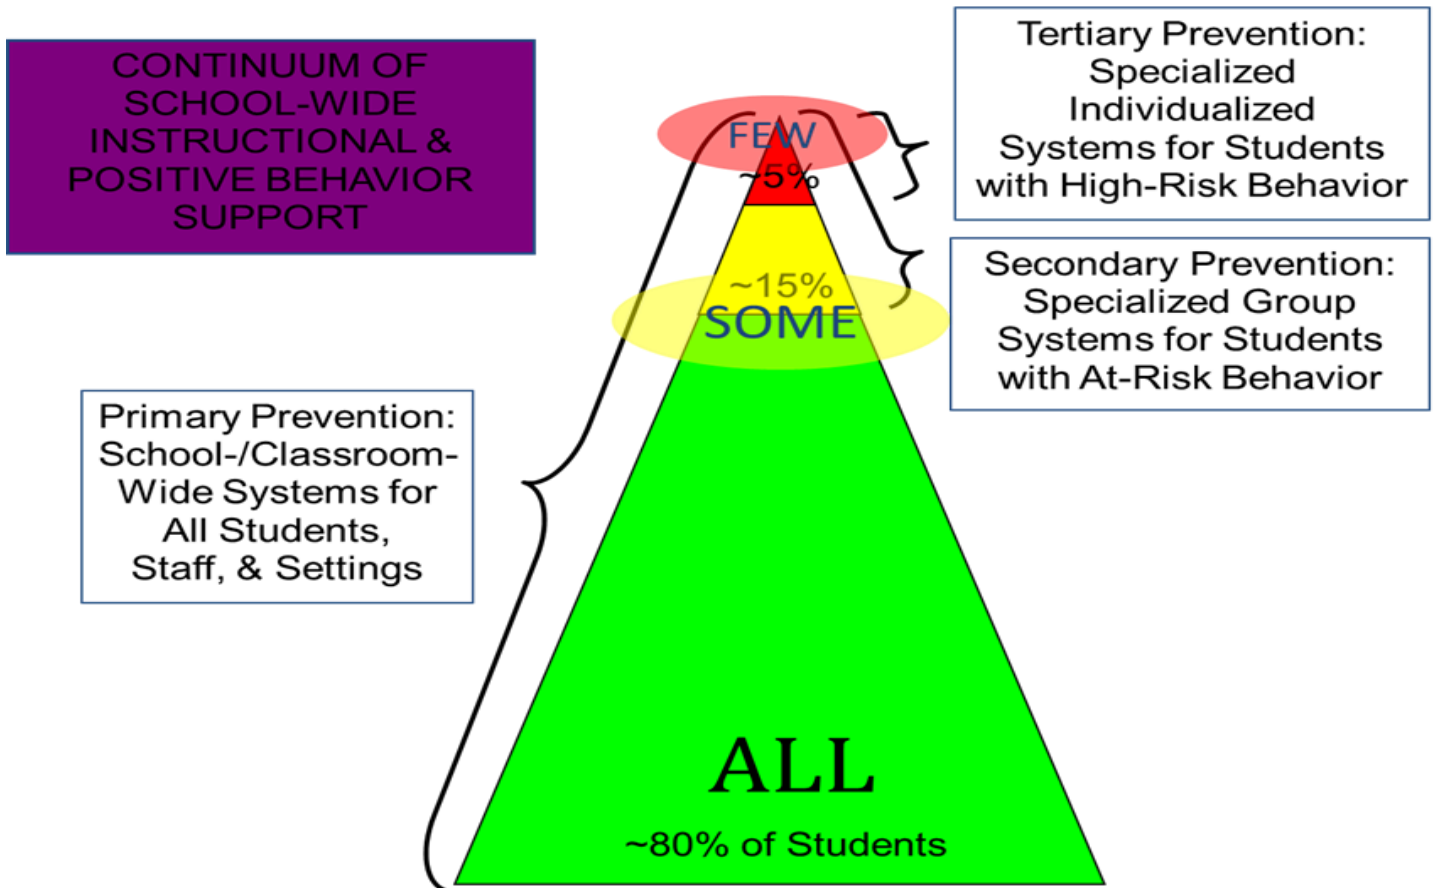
CONTINUUM OF SCHOOL-WIDE INSTRUCTIONAL & POSITIVE BEHAVIOR SUPPORT

Tertiary Prevention: Specialized Individualized Systems for Students with High-Risk Behavior

FEW

~5%

Secondary Prevention: Specialized Group Systems for Students with At-Risk Behavior

~15%

SOME

Primary Prevention: School-/Classroom-Wide Systems for All Students, Staff, & Settings

ALL

~80% of Students